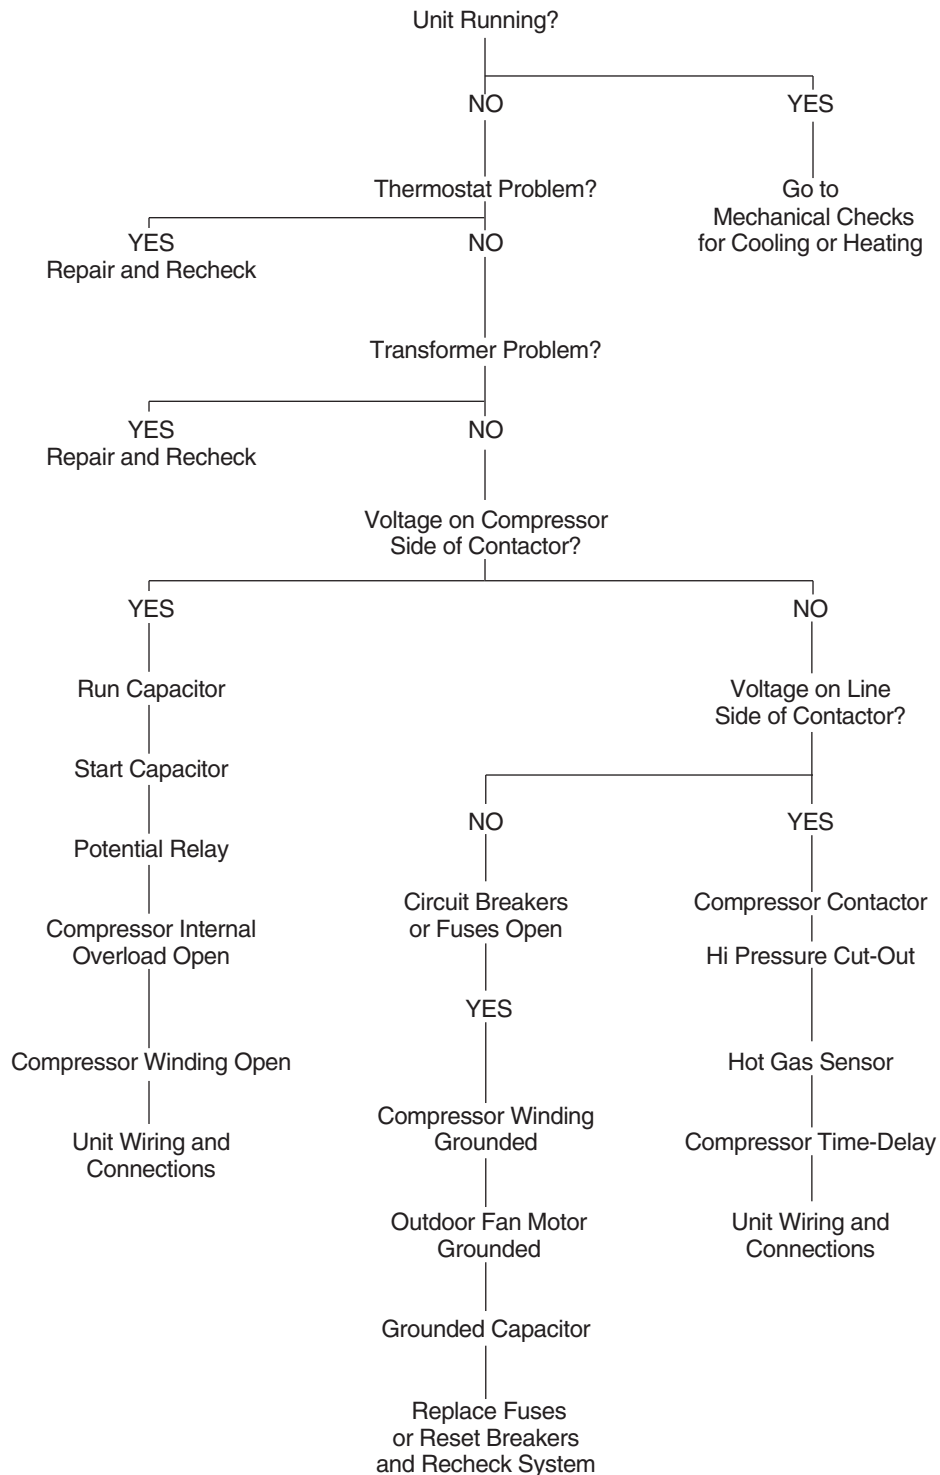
Unit Running?

NO

YES

Go to Mechanical Checks for Cooling or Heating

Thermostat Problem?

YES
Repair and Recheck

NO

Transformer Problem?

YES
Repair and Recheck

NO

Voltage on Compressor Side of Contactor?

YES

Run Capacitor

Start Capacitor

Potential Relay

Compressor Internal Overload Open

Compressor Winding Open

Unit Wiring and Connections

NO

Voltage on Line Side of Contactor?

NO

Circuit Breakers or Fuses Open

YES

Compressor Winding Grounded

Outdoor Fan Motor Grounded

Grounded Capacitor

Replace Fuses or Reset Breakers and Recheck System

YES

Compressor Contactor

Hi Pressure Cut-Out

Hot Gas Sensor

Compressor Time-Delay

Unit Wiring and Connections